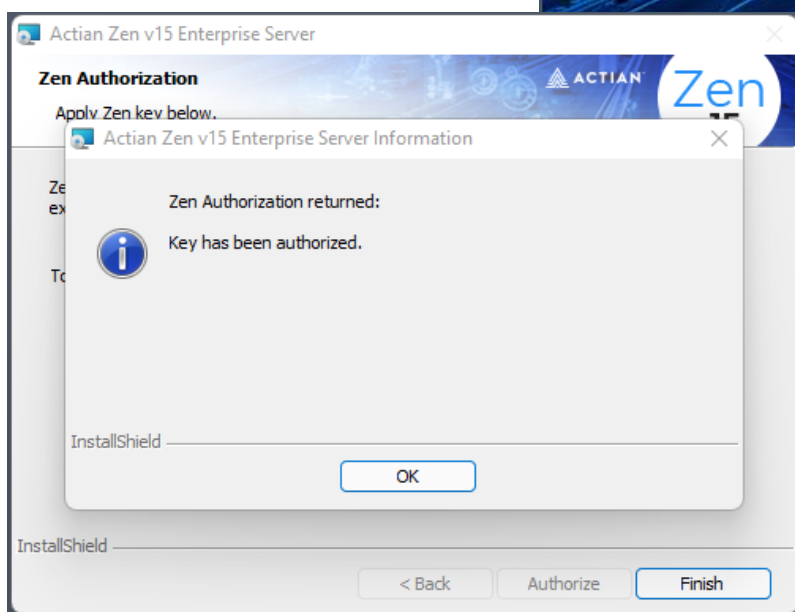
Actian Zen v15 Enterprise Server

Zen Authorization

Apply Zen key below.

ACTIAN

Zen

15

Actian Zen v15 Enterprise Server Information

Ze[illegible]
ex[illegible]

To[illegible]

Zen Authorization returned:

Key has been authorized.

InstallShield

OK

InstallShield

< Back

Authorize

Finish